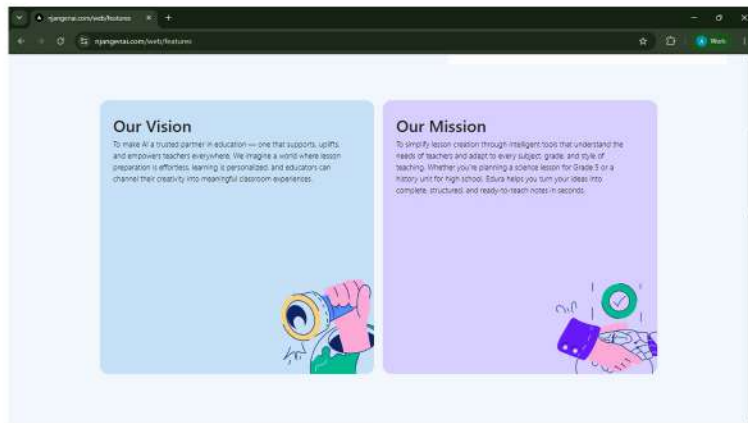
njangenai.com/web/features ×

njangenai.com/web/features

Work

Our Vision

To make AI a trusted partner in education — one that supports, uplifts, and empowers teachers everywhere. We imagine a world where lesson preparation is effortless, learning is personalized, and educators can channel their creativity into meaningful classroom experiences.

Our Mission

To simplify lesson creation through intelligent tools that understand the needs of teachers and adapt to every subject, grade, and style of teaching. Whether you're planning a science lesson for Grade 3 or a history unit for high school, Edura helps you turn your ideas into complete, structured, and ready-to-teach notes in seconds.